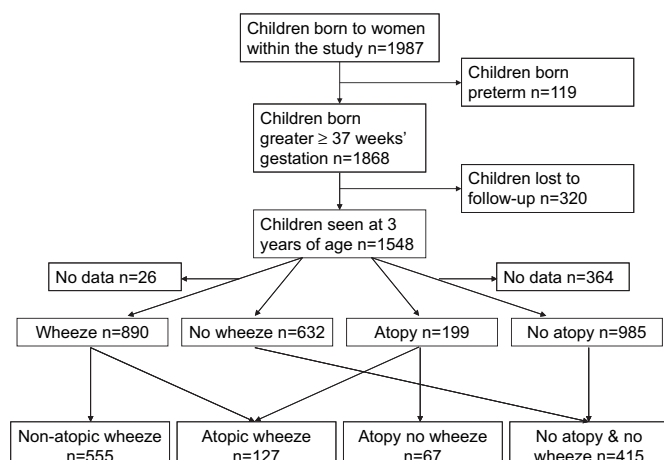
Children born to women within the study n=1987

Children born preterm n=119

Children born greater $\geq$ 37 weeks' gestation n=1868

Children lost to follow-up n=320

Children seen at 3 years of age n=1548

No data n=26

No data n=364

Wheeze n=890

No wheeze n=632

Atopy n=199

No atopy n=985

Non-atopic wheeze n=555

Atopic wheeze n=127

Atopy no wheeze n=67

No atopy & no wheeze n=415